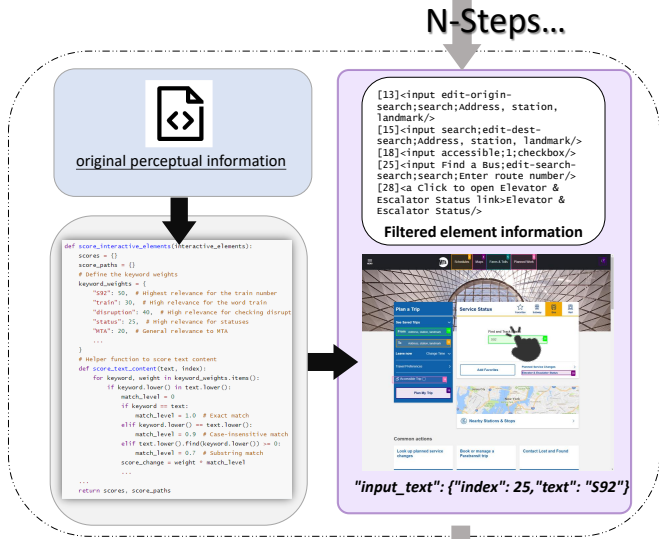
N-Steps...

original perceptual information

def score_interactive_elements(interactive_elements):
    scores = {}
    score_paths = {}
    # Define the keyword weights
    keyword_weights = {
        "S92": 50,  # Highest relevance for the train number
        "train": 30,  # High relevance for the word train
        "disruption": 40,  # High relevance for checking disrupt
        "status": 25,  # High relevance for statuses
        "MTA": 20,  # General relevance to MTA
        ...
    }
    # Helper function to score text content
    def score_text_content(text, index):
        for keyword, weight in keyword_weights.items():
            if keyword.lower() in text.lower():
                match_level = 0
                if keyword == text:
                    match_level = 1.0  # Exact match
                elif keyword.lower() == text.lower():
                    match_level = 0.9  # Case-insensitive match
                elif text.lower().find(keyword.lower()) >= 0:
                    match_level = 0.7  # Substring match
                score_change = weight * match_level
                ...
    ...
    return scores, score_paths

[13]<input edit-origin-search;search;Address, station, landmark/>
[15]<input search;edit-dest-search;Address, station, landmark/>
[18]<input accessible;1;checkbox/>
[25]<input Find a Bus;edit-search-search;search;Enter route number/>
[28]<a Click to open Elevator & Escalator Status link>Elevator & Escalator Status/>

Filtered element information

Plan a Trip
Service Status
Add Favorites
Plan My Trip
Nearby Stations & Stops
Common actions
Look up planned service changes
Book or manage a Paratransit trip
Contact Lost and Found

"input_text": {"index": 25,"text": "S92"}